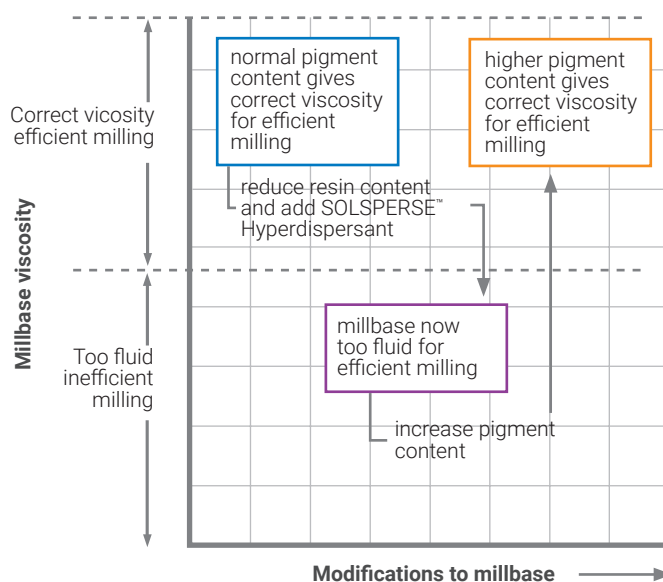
Millbase viscosity

Correct vicosity efficient milling

Too fluid inefficient milling

normal pigment content gives correct viscosity for efficient milling

higher pigment content gives correct viscosity for efficient milling

reduce resin content and add SOLSPERSE™ Hyperdispersant

millbase now too fluid for efficient milling

increase pigment content

Modifications to millbase